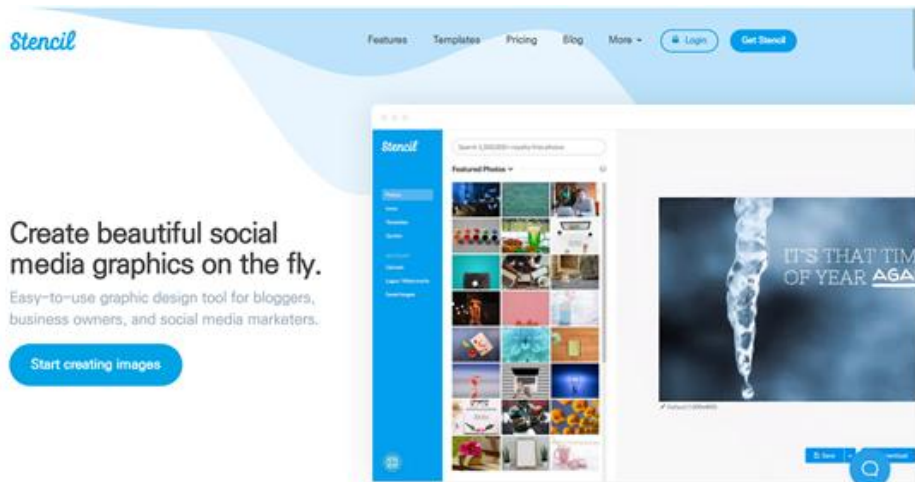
Stencil

Features Templates Pricing Blog More ▾ Login Get Stencil

Create beautiful social media graphics on the fly.

Easy-to-use graphic design tool for bloggers, business owners, and social media marketers.

Start creating images

Stencil

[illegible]

Featured Photos ▾

IT'S THAT TIM
OF YEAR AGA